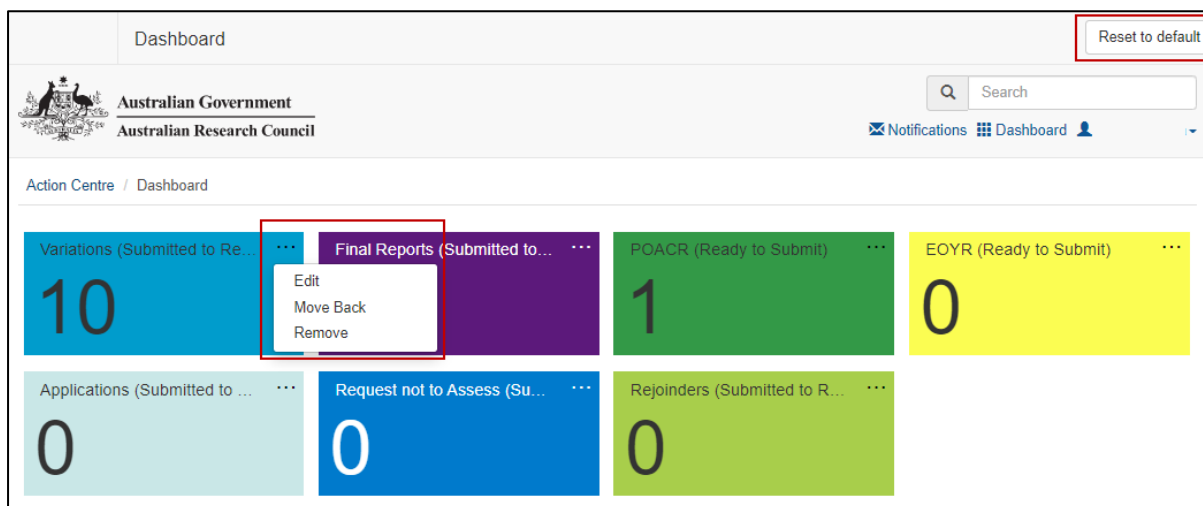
Dashboard

Reset to default

Australian Government
Australian Research Council

Search

Notifications Dashboard

Action Centre / Dashboard

Variations (Submitted to Re... ···
10

Final Reports (Submitted to... ···

Edit
Move Back
Remove

POACR (Ready to Submit) ···
1

EOYR (Ready to Submit) ···
0

Applications (Submitted to ... ···
0

Request not to Assess (Su... ···
0

Rejoinders (Submitted to R... ···
0